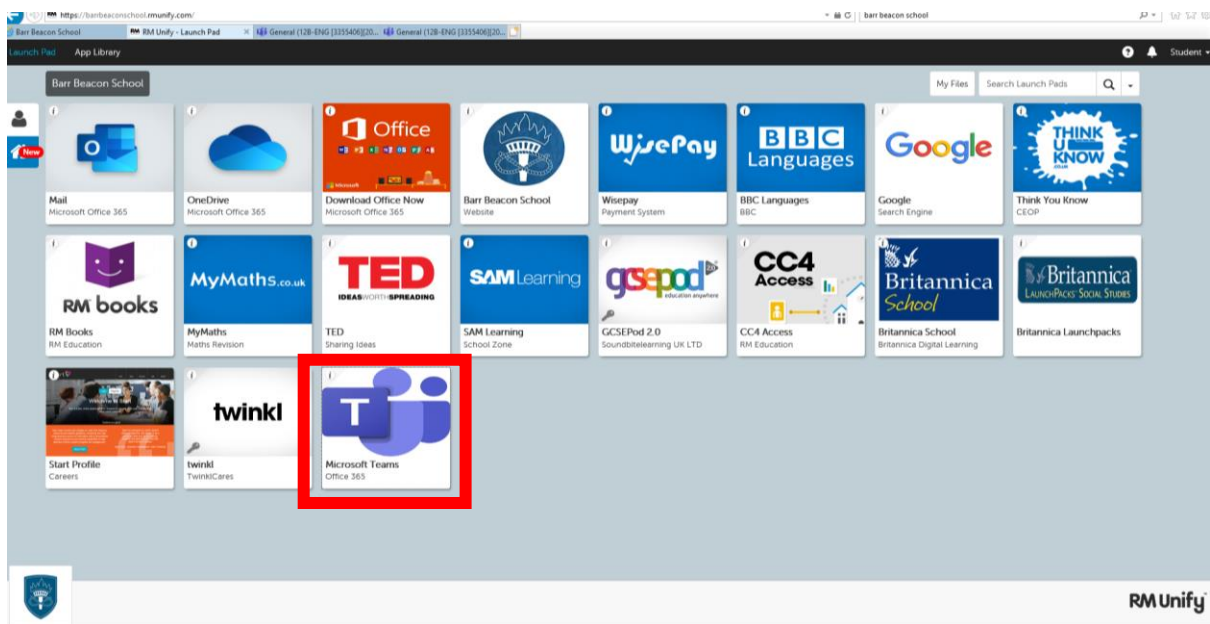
https://barrbeaconschool.rmunify.com/

barr beacon school

Barr Beacon School

RM Unify - Launch Pad

General (12B-ENG [3355406][20...

General (12B-ENG [3355406][20...

Launch Pad

App Library

Student

Barr Beacon School

My Files

Search Launch Pads

New

Mail
Microsoft Office 365

OneDrive
Microsoft Office 365

Office

Download Office Now
Microsoft Office 365

Barr Beacon School
Website

WisePay

Wisepay
Payment System

BBC Languages

BBC Languages
BBC

Google

Google
Search Engine

THINK U KNOW

Think You Know
CEOP

RM books

RM Books
RM Education

MyMaths.co.uk

MyMaths
Maths Revision

TED
IDEAS WORTH SPREADING

TED
Sharing Ideas

SAM Learning

SAM Learning
School Zone

gcsepod
education anywhere

GCSEPod 2.0
Soundbitelearning UK LTD

CC4 Access

CC4 Access
RM Education

Britannica School

Britannica School
Britannica Digital Learning

Britannica
LaunchPacks: Social Studies

Britannica Launchpacks

Start Profile
Careers

twinkl

twinkl
TwinklCares

Microsoft Teams
Office 365

RM Unify